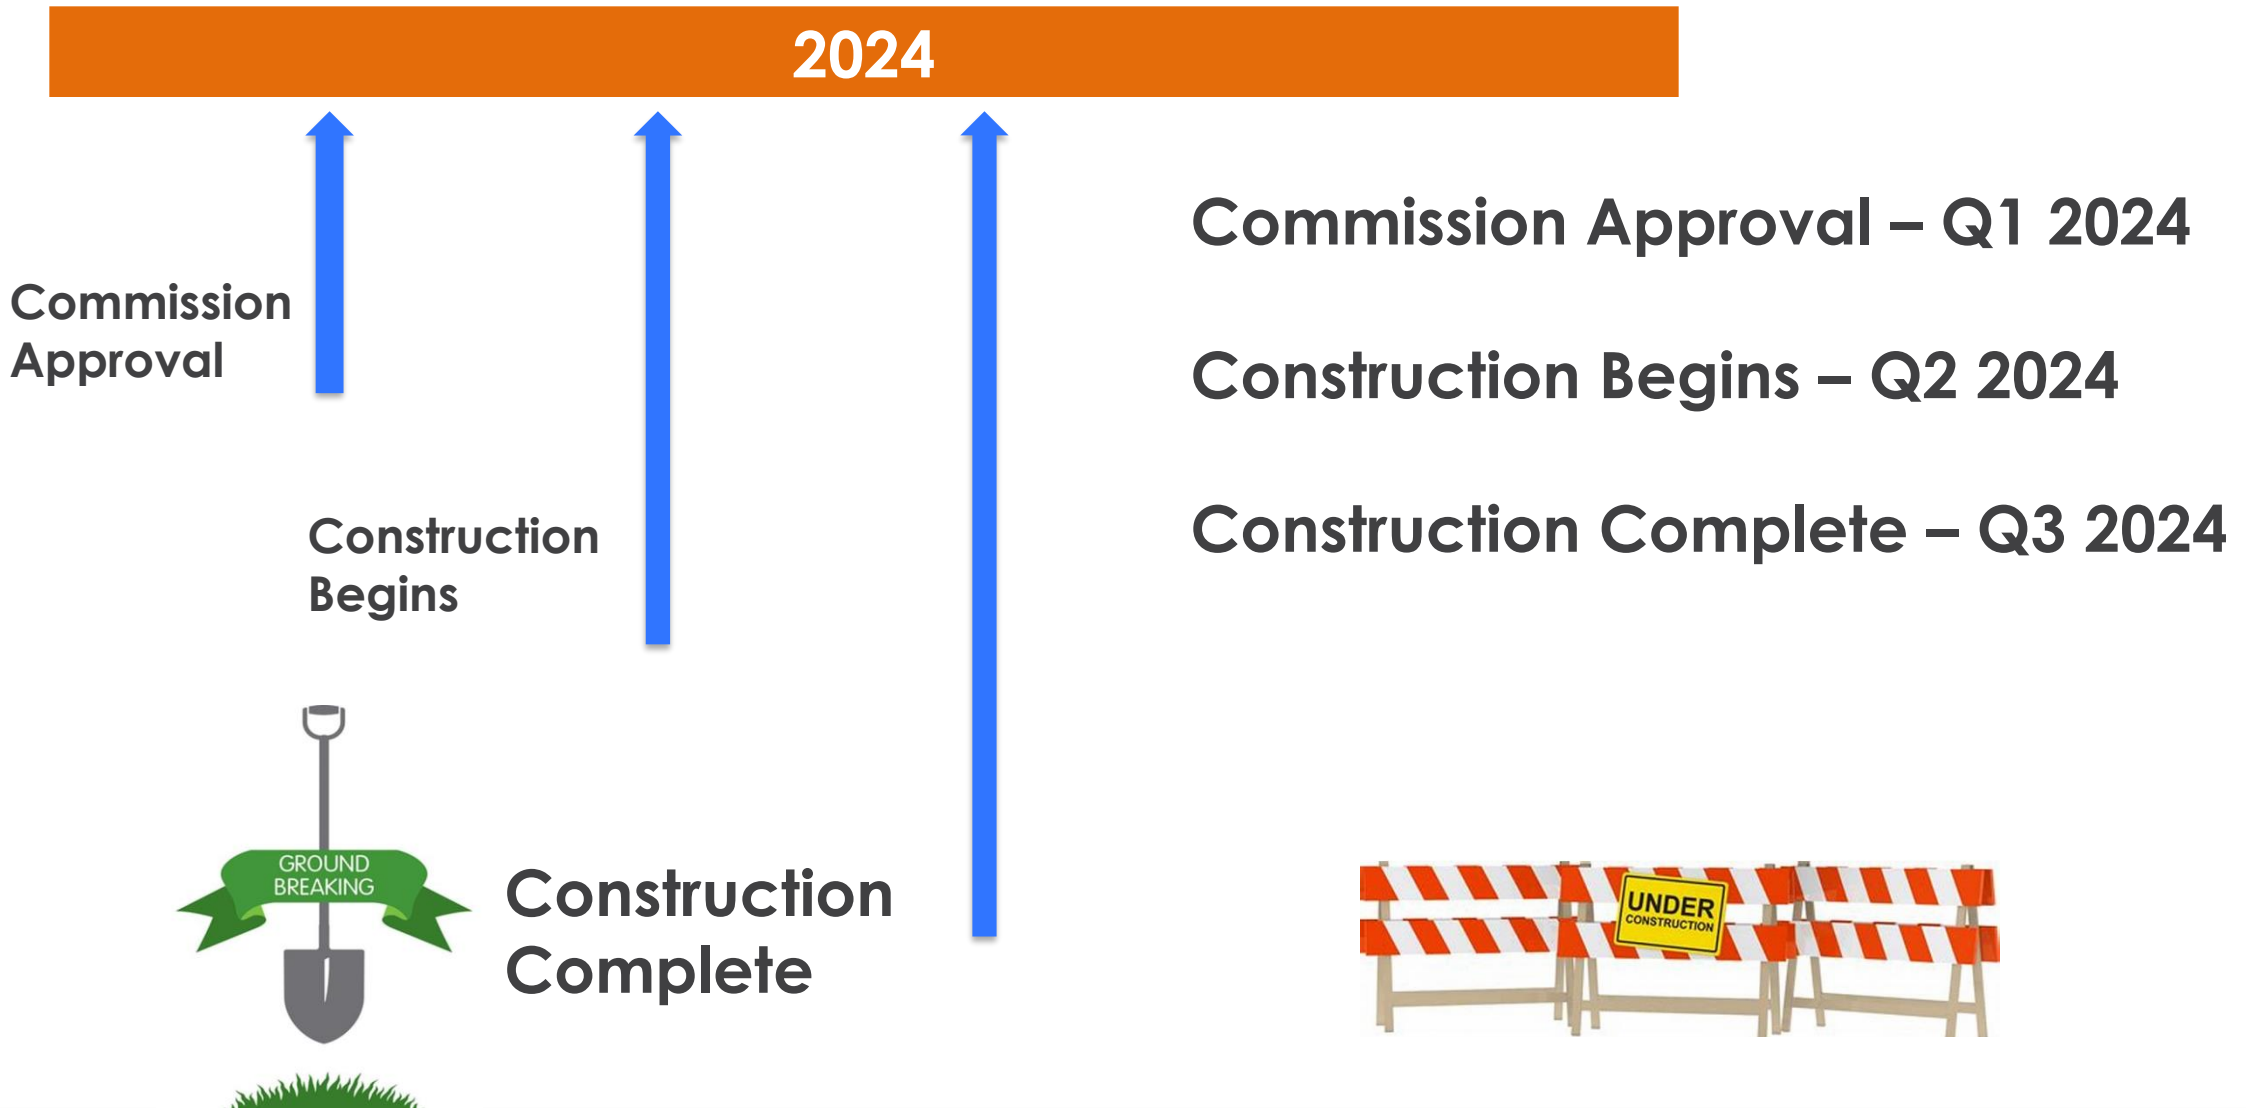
2024

Commission Approval

Construction Begins

GROUND BREAKING

Construction Complete

Commission Approval – Q1 2024

Construction Begins – Q2 2024

Construction Complete – Q3 2024

UNDER CONSTRUCTION